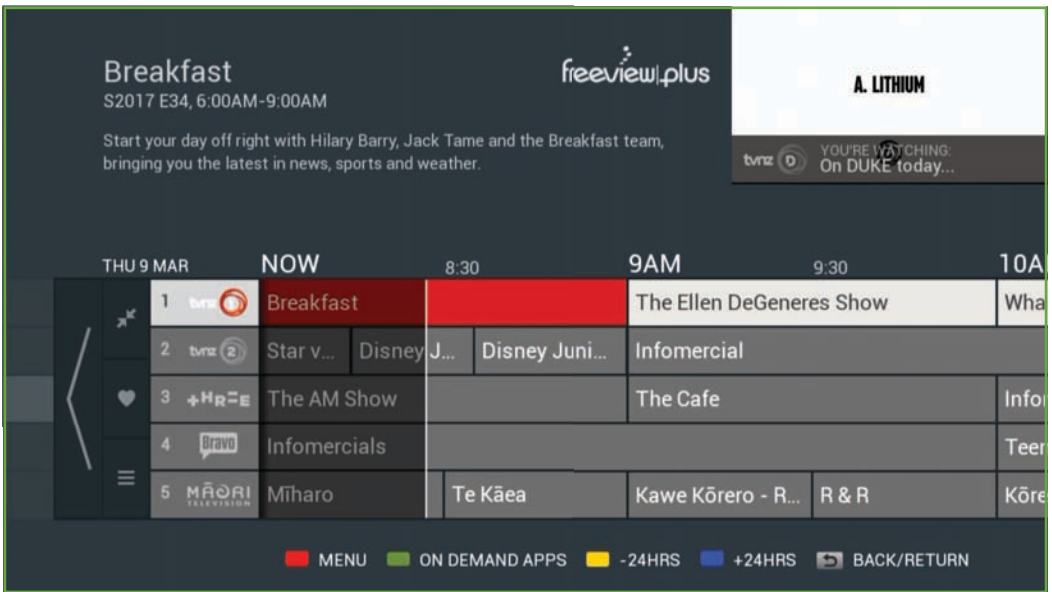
Breakfast
S2017 E34, 6:00AM-9:00AM

Start your day off right with Hilary Barry, Jack Tame and the Breakfast team, bringing you the latest in news, sports and weather.

freeview|plus

A. LITHIUM

tvnz D YOU'RE WATCHING: On DUKE today...

THU 9 MAR NOW 8:30 9AM 9:30 10A

| | | |
|---|---|---|
| 1 tvnz 1 | Breakfast | The Ellen DeGeneres Show | Wha |
| 2 tvnz 2 | Star v... Disney J... Disney Juni... | Infomercial |
| 3 THREE | The AM Show | The Cafe | Info |
| 4 Bravo | Infomercials | Teer |
| 5 MĀORI TELEVISION | Mīharo | Te Kāea | Kawe Kōrero - R... | R & R | Kōre |

MENU ON DEMAND APPS -24HRS +24HRS BACK/RETURN